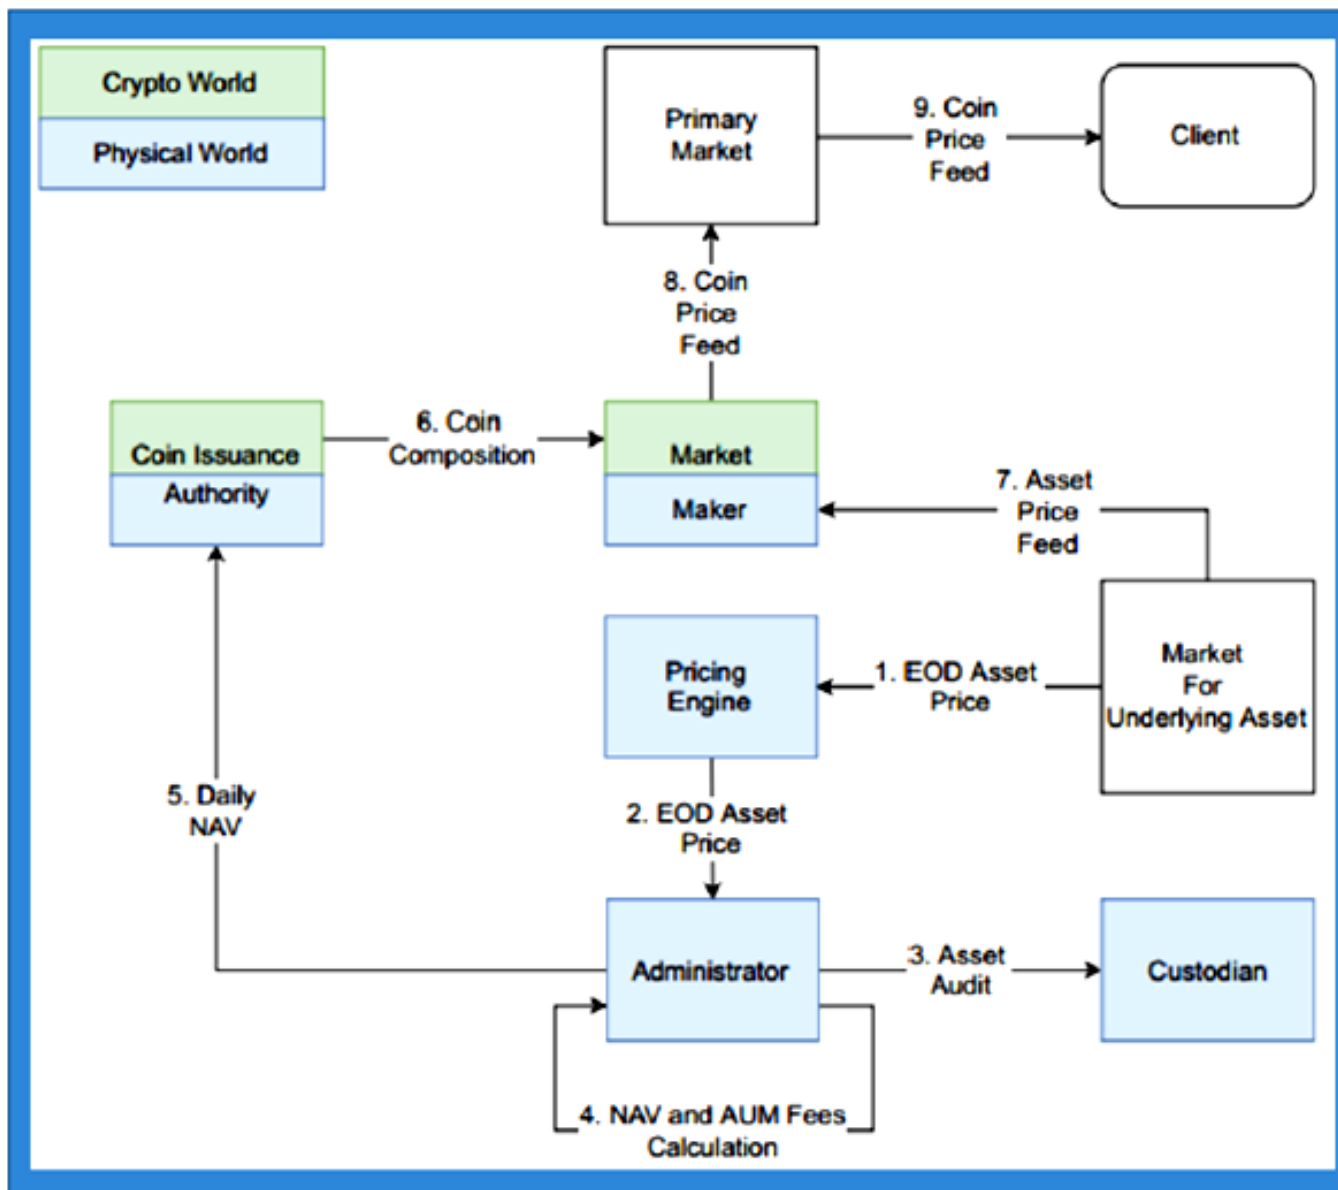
Crypto World

Physical World

Primary Market

9. Coin Price Feed

Client

8. Coin Price Feed

Coin Issuance Authority

6. Coin Composition

Market Maker

7. Asset Price Feed

Pricing Engine

1. EOD Asset Price

Market For Underlying Asset

5. Daily NAV

2. EOD Asset Price

Administrator

3. Asset Audit

Custodian

4. NAV and AUM Fees Calculation